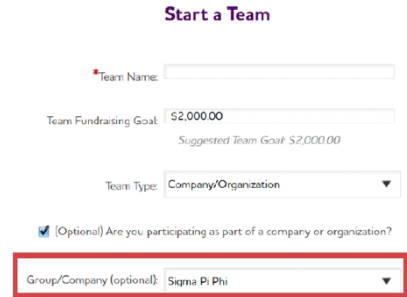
Start a Team

*Team Name:

Team Fundraising Goal: $2,000.00

Suggested Team Goal: $2,000.00

Team Type: Company/Organization

(Optional) Are you participating as part of a company or organization?

Group/Company (optional): Sigma Pi Phi